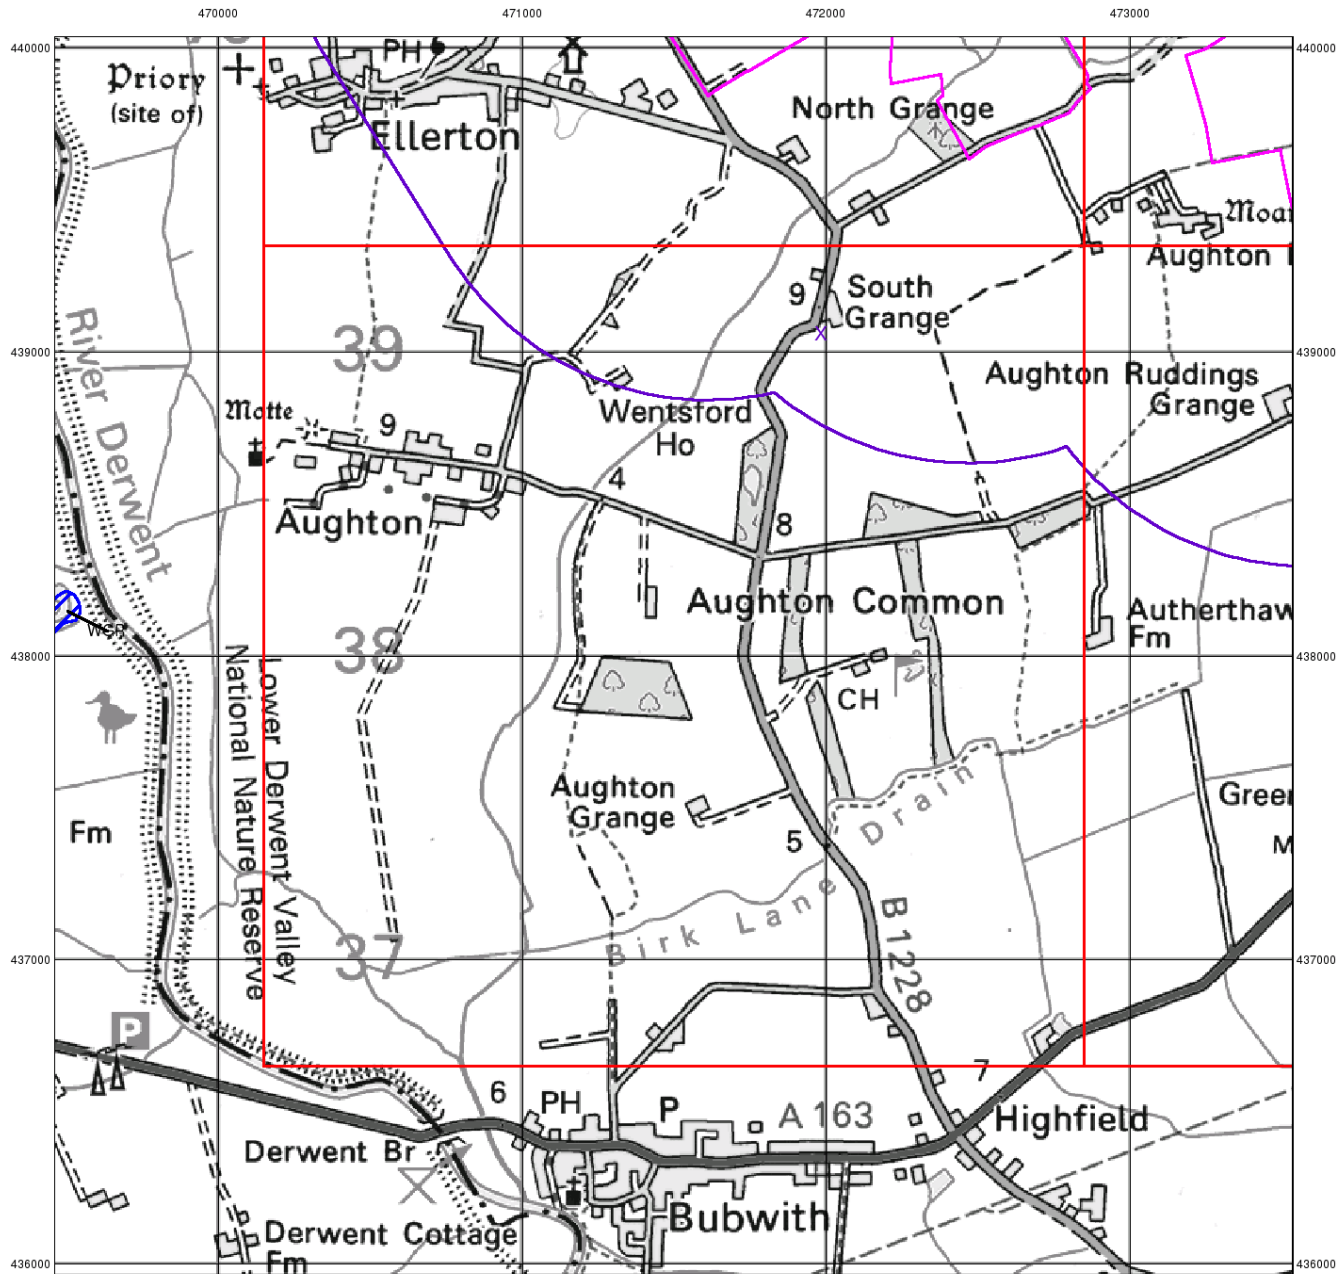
470000
471000
472000
473000
440000
439000
438000
437000
436000
440000
439000
438000
437000
436000

Priory
(site of)
PH
Ellerton
North Grange
Moat
Aughton
South Grange
9
39
Aughton Ruddings Grange
Motte
9
Wentsford Ho
4
Aughton
8
River Derwent
Aughton Common
Autherthaw Fm
WCR
38
CH
Aughton Grange
Green
M
Fm
Lower Derwent Valley National Nature Reserve
5
Drain
Birk Lane
B 1228
37
P
6
PH
P
A 163
7
Highfield
Derwent Br
Bubwith
Derwent Cottage Fm